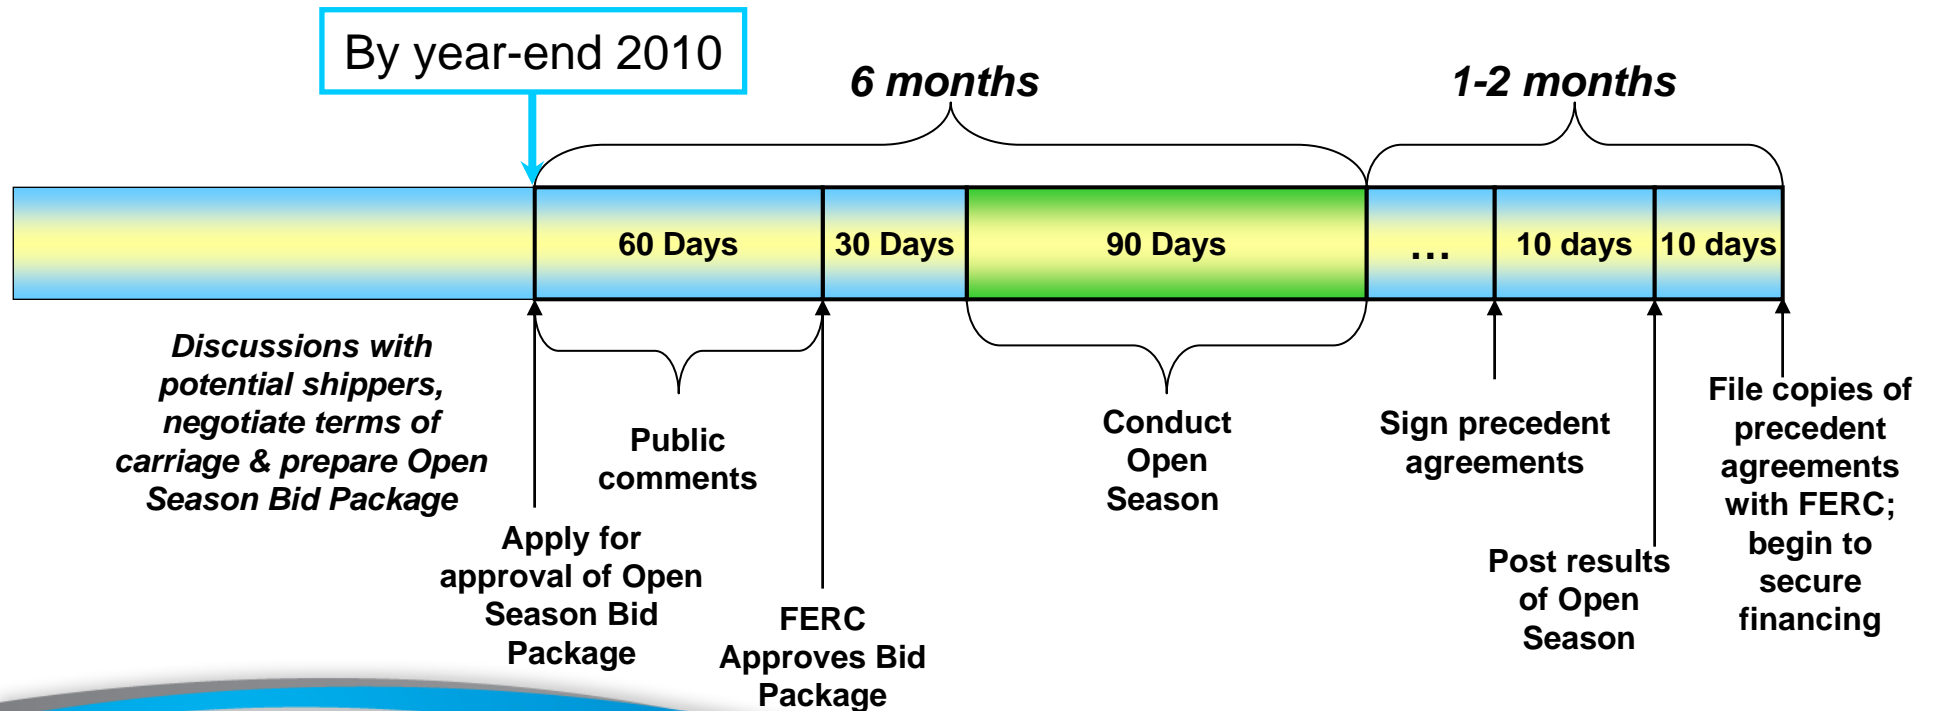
By year-end 2010

6 months

1-2 months

60 Days

30 Days

90 Days

…

10 days

10 days

Discussions with potential shippers, negotiate terms of carriage & prepare Open Season Bid Package

Public comments

Conduct Open Season

Sign precedent agreements

File copies of precedent agreements with FERC; begin to secure financing

Apply for approval of Open Season Bid Package

FERC Approves Bid Package

Post results of Open Season